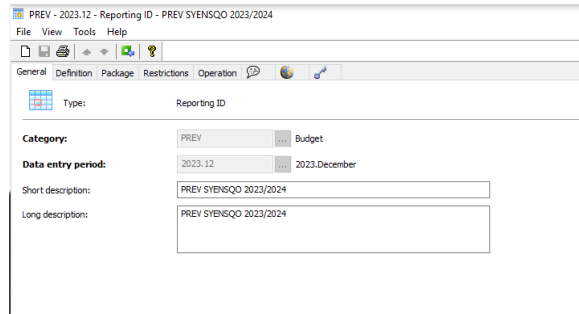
PREV - 2023.12 - Reporting ID - PREV SYENSQO 2023/2024
File View Tools Help
General Definition Package Restrictions Operation

Type: Reporting ID

Category: PREV ... Budget

Data entry period: 2023.12 ... 2023.December

Short description: PREV SYENSQO 2023/2024

Long description: PREV SYENSQO 2023/2024